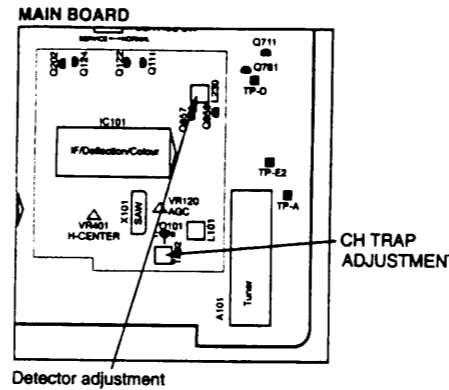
MAIN BOARD

SERVICE ← NORMAL

Q202

Q124

Q125

Q111

Q711

Q761

TP-O

L230

Q617

Q604

IC101

IF/Deflection/Colour

TP-E2

TP-A

X101

SAW

VR120

AGC

VR401

H-CENTER

L101

Q101

CH TRAP ADJUSTMENT

A101

Tuner

Detector adjustment